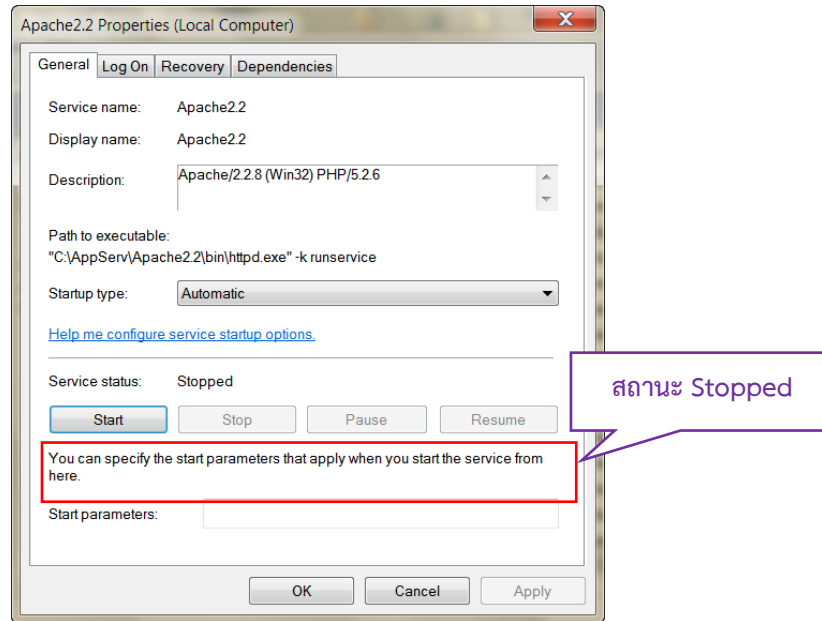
Apache2.2 Properties (Local Computer)

General | Log On | Recovery | Dependencies

Service name: Apache2.2

Display name: Apache2.2

Description: Apache/2.2.8 (Win32) PHP/5.2.6

Path to executable:
"C:\AppServ\Apache2.2\bin\httpd.exe" -k runservice

Startup type: Automatic

Help me configure service startup options.

Service status: Stopped

Start | Stop | Pause | Resume

สถานะ Stopped

You can specify the start parameters that apply when you start the service from here.

Start parameters:

OK | Cancel | Apply